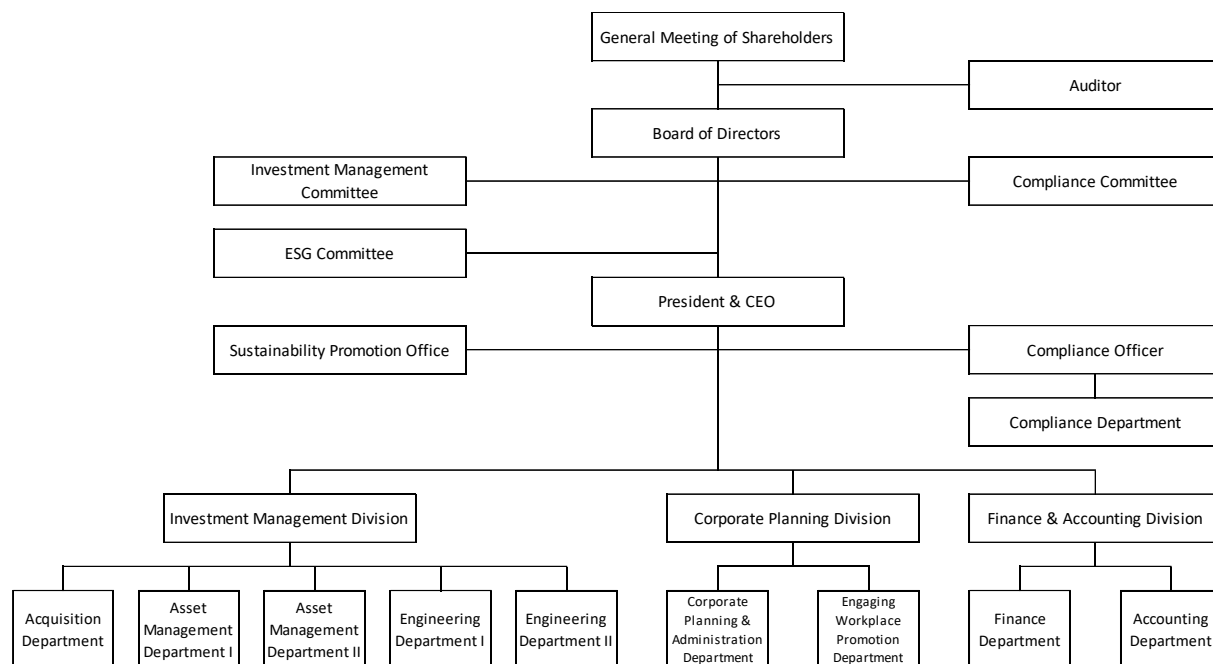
General Meeting of Shareholders

Auditor

Board of Directors

Investment Management Committee

Compliance Committee

ESG Committee

President & CEO

Sustainability Promotion Office

Compliance Officer

Compliance Department

Investment Management Division

Corporate Planning Division

Finance & Accounting Division

Acquisition Department

Asset Management Department I

Asset Management Department II

Engineering Department I

Engineering Department II

Corporate Planning & Administration Department

Engaging Workplace Promotion Department

Finance Department

Accounting Department